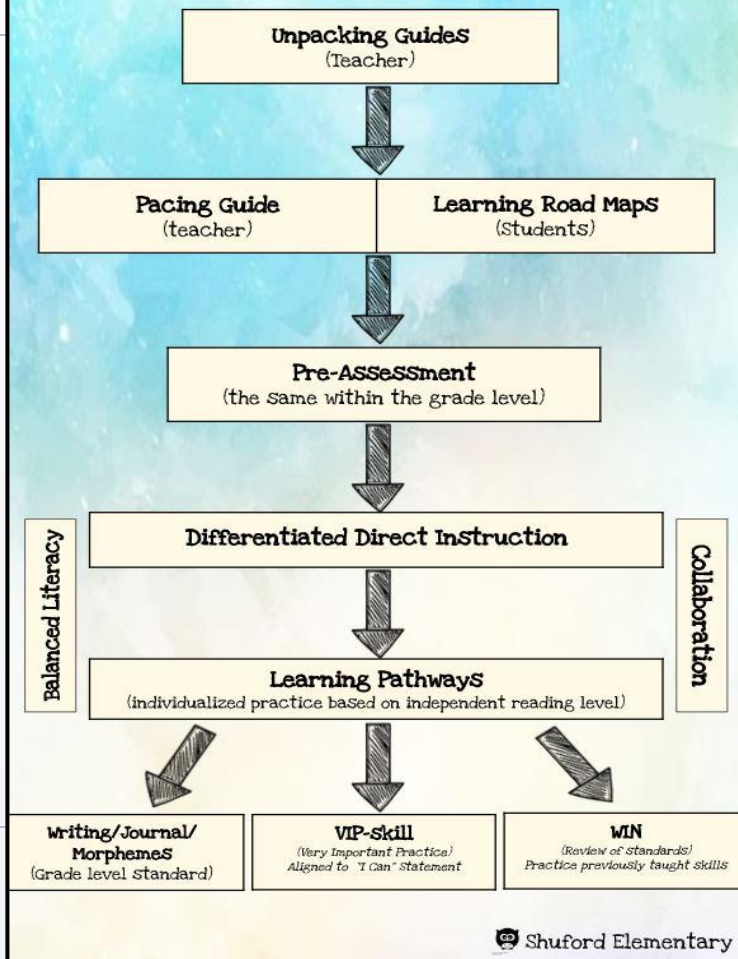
Unpacking Guides
(Teacher)

Pacing Guide
(teacher)

Learning Road Maps
(Students)

Pre-Assessment
(the same within the grade level)

Balanced Literacy

Differentiated Direct Instruction

Collaboration

Learning Pathways
(individualized practice based on independent reading level)

Writing/Journal/ Morphemes
(Grade level standard)

VIP-Skill
(Very Important Practice)
Aligned to "I Can" Statement

WIN
(Review of Standards)
Practice previously taught skills

Shuford Elementary